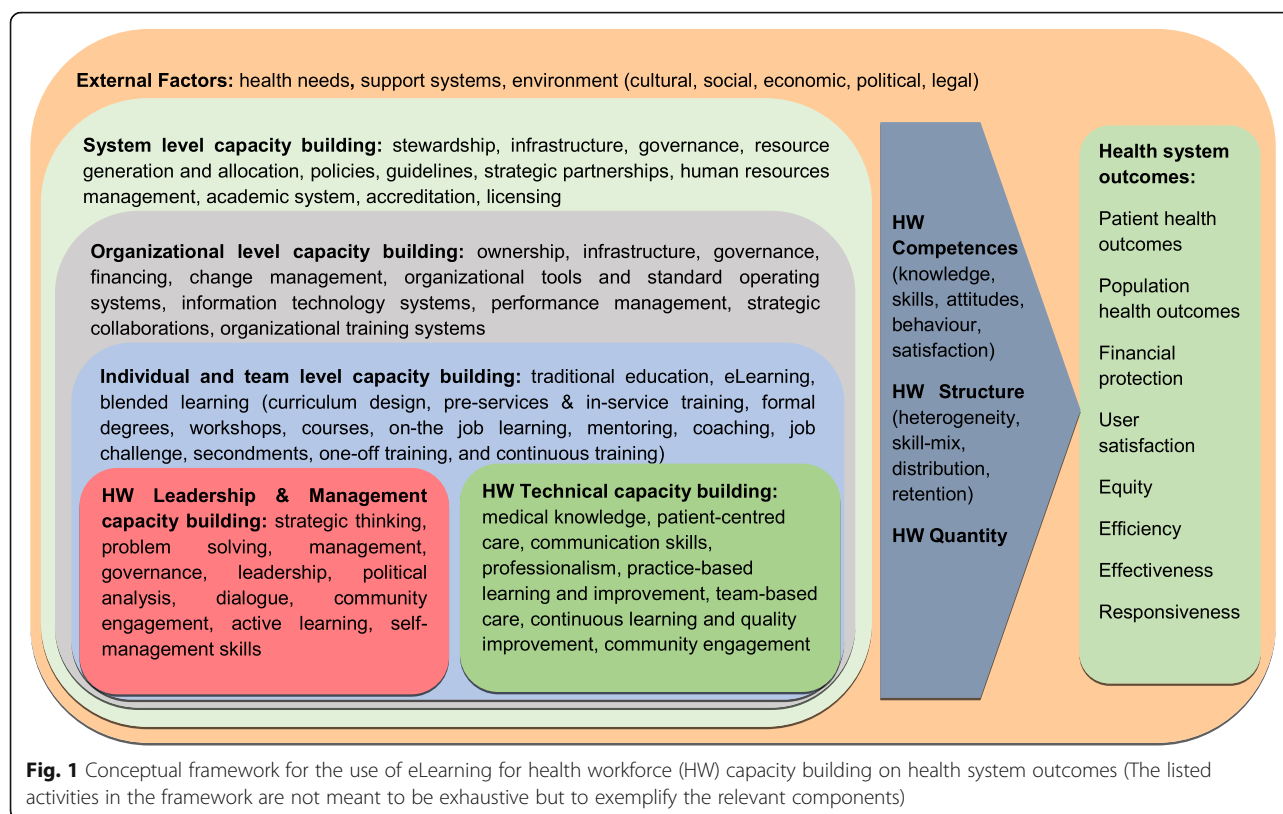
External Factors: health needs, support systems, environment (cultural, social, economic, political, legal)

System level capacity building: stewardship, infrastructure, governance, resource generation and allocation, policies, guidelines, strategic partnerships, human resources management, academic system, accreditation, licensing

Organizational level capacity building: ownership, infrastructure, governance, financing, change management, organizational tools and standard operating systems, information technology systems, performance management, strategic collaborations, organizational training systems

Individual and team level capacity building: traditional education, eLearning, blended learning (curriculum design, pre-services & in-service training, formal degrees, workshops, courses, on-the job learning, mentoring, coaching, job challenge, secondments, one-off training, and continuous training)

HW Leadership & Management capacity building: strategic thinking, problem solving, management, governance, leadership, political analysis, dialogue, community engagement, active learning, self-management skills

HW Technical capacity building: medical knowledge, patient-centred care, communication skills, professionalism, practice-based learning and improvement, team-based care, continuous learning and quality improvement, community engagement

HW Competences (knowledge, skills, attitudes, behaviour, satisfaction)

HW Structure (heterogeneity, skill-mix, distribution, retention)

HW Quantity

Health system outcomes:

Patient health outcomes

Population health outcomes

Financial protection

User satisfaction

Equity

Efficiency

Effectiveness

Responsiveness

Fig. 1 Conceptual framework for the use of eLearning for health workforce (HW) capacity building on health system outcomes (The listed activities in the framework are not meant to be exhaustive but to exemplify the relevant components)